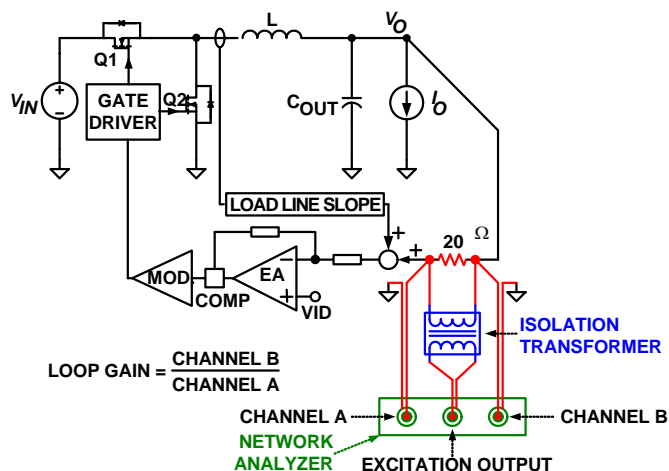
L

$V_O$

Q1

$V_{IN}$

+

−

GATE DRIVER

Q2

$C_{OUT}$

$I_O$

LOAD LINE SLOPE

+

+

20 Ω

MOD

COMP

EA

+

VID

ISOLATION TRANSFORMER

LOOP GAIN = $\frac{\text{CHANNEL B}}{\text{CHANNEL A}}$

CHANNEL A

CHANNEL B

NETWORK ANALYZER

EXCITATION OUTPUT